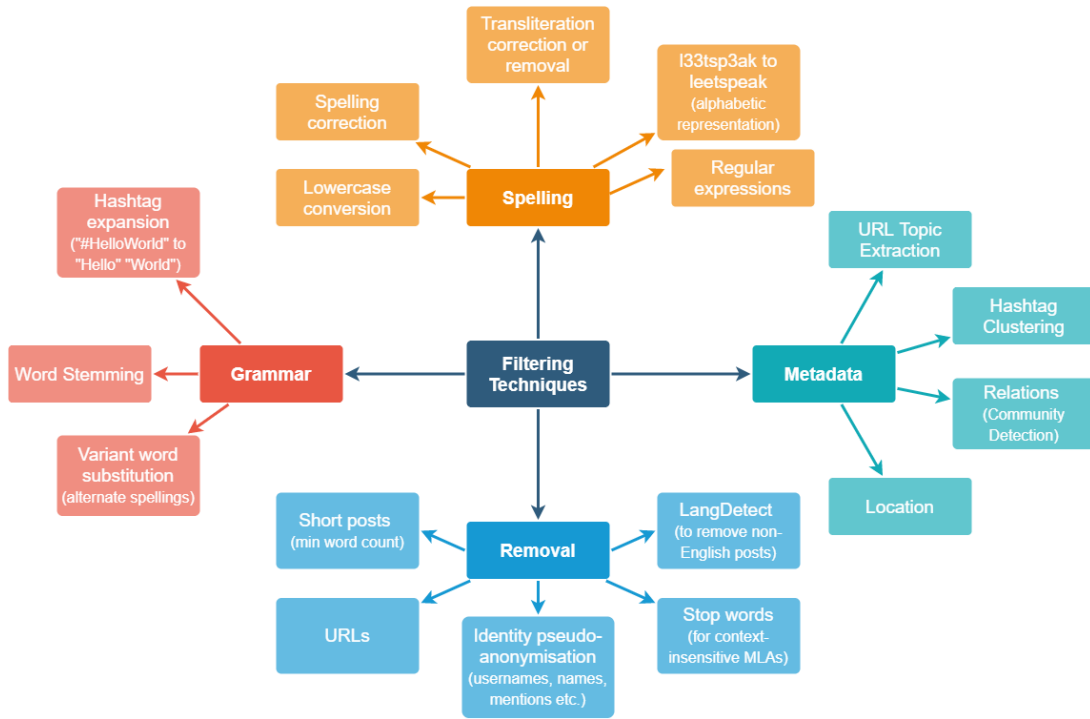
Transliteration correction or removal

l33tsp3ak to leetspeak (alphabetic representation)

Spelling correction

Lowercase conversion

Spelling

Regular expressions

Hashtag expansion ("#HelloWorld" to "Hello" "World")

URL Topic Extraction

Hashtag Clustering

Word Stemming

Grammar

Filtering Techniques

Metadata

Relations (Community Detection)

Variant word substitution (alternate spellings)

Location

Short posts (min word count)

Removal

LangDetect (to remove non-English posts)

URLs

Identity pseudo-anonymisation (usernames, names, mentions etc.)

Stop words (for context-insensitive MLAs)